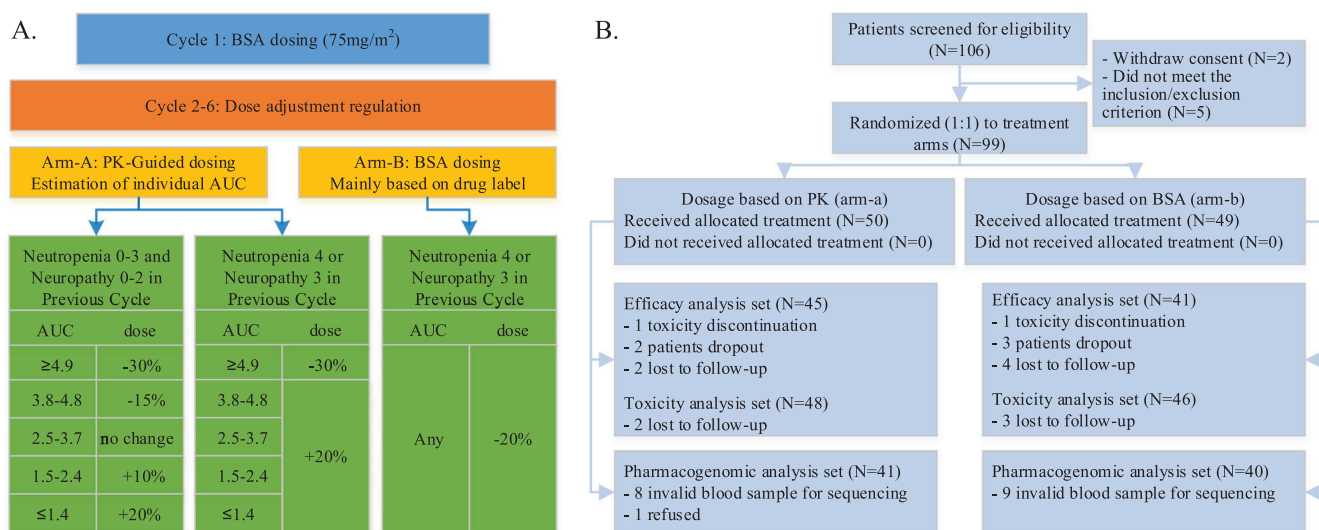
A.

Cycle 1: BSA dosing (75mg/m$^2$)

Cycle 2-6: Dose adjustment regulation

Arm-A: PK-Guided dosing
Estimation of individual AUC

Arm-B: BSA dosing
Mainly based on drug label

| Neutropenia 0-3 and Neuropathy 0-2 in Previous Cycle | |
|---|---|
| AUC | dose |
| ≥4.9 | -30% |
| 3.8-4.8 | -15% |
| 2.5-3.7 | no change |
| 1.5-2.4 | +10% |
| ≤1.4 | +20% |

| Neutropenia 4 or Neuropathy 3 in Previous Cycle | |
|---|---|
| AUC | dose |
| ≥4.9 | -30% |
| 3.8-4.8 | +20% |
| 2.5-3.7 | |
| 1.5-2.4 | |
| ≤1.4 | |

| Neutropenia 4 or Neuropathy 3 in Previous Cycle | |
|---|---|
| AUC | dose |
| Any | -20% |

B.

Patients screened for eligibility
(N=106)

- Withdraw consent (N=2)
- Did not meet the inclusion/exclusion criterion (N=5)

Randomized (1:1) to treatment arms (N=99)

Dosage based on PK (arm-a)
Received allocated treatment (N=50)
Did not received allocated treatment (N=0)

Dosage based on BSA (arm-b)
Received allocated treatment (N=49)
Did not received allocated treatment (N=0)

Efficacy analysis set (N=45)
- 1 toxicity discontinuation
- 2 patients dropout
- 2 lost to follow-up

Toxicity analysis set (N=48)
- 2 lost to follow-up

Efficacy analysis set (N=41)
- 1 toxicity discontinuation
- 3 patients dropout
- 4 lost to follow-up

Toxicity analysis set (N=46)
- 3 lost to follow-up

Pharmacogenomic analysis set (N=41)
- 8 invalid blood sample for sequencing
- 1 refused

Pharmacogenomic analysis set (N=40)
- 9 invalid blood sample for sequencing